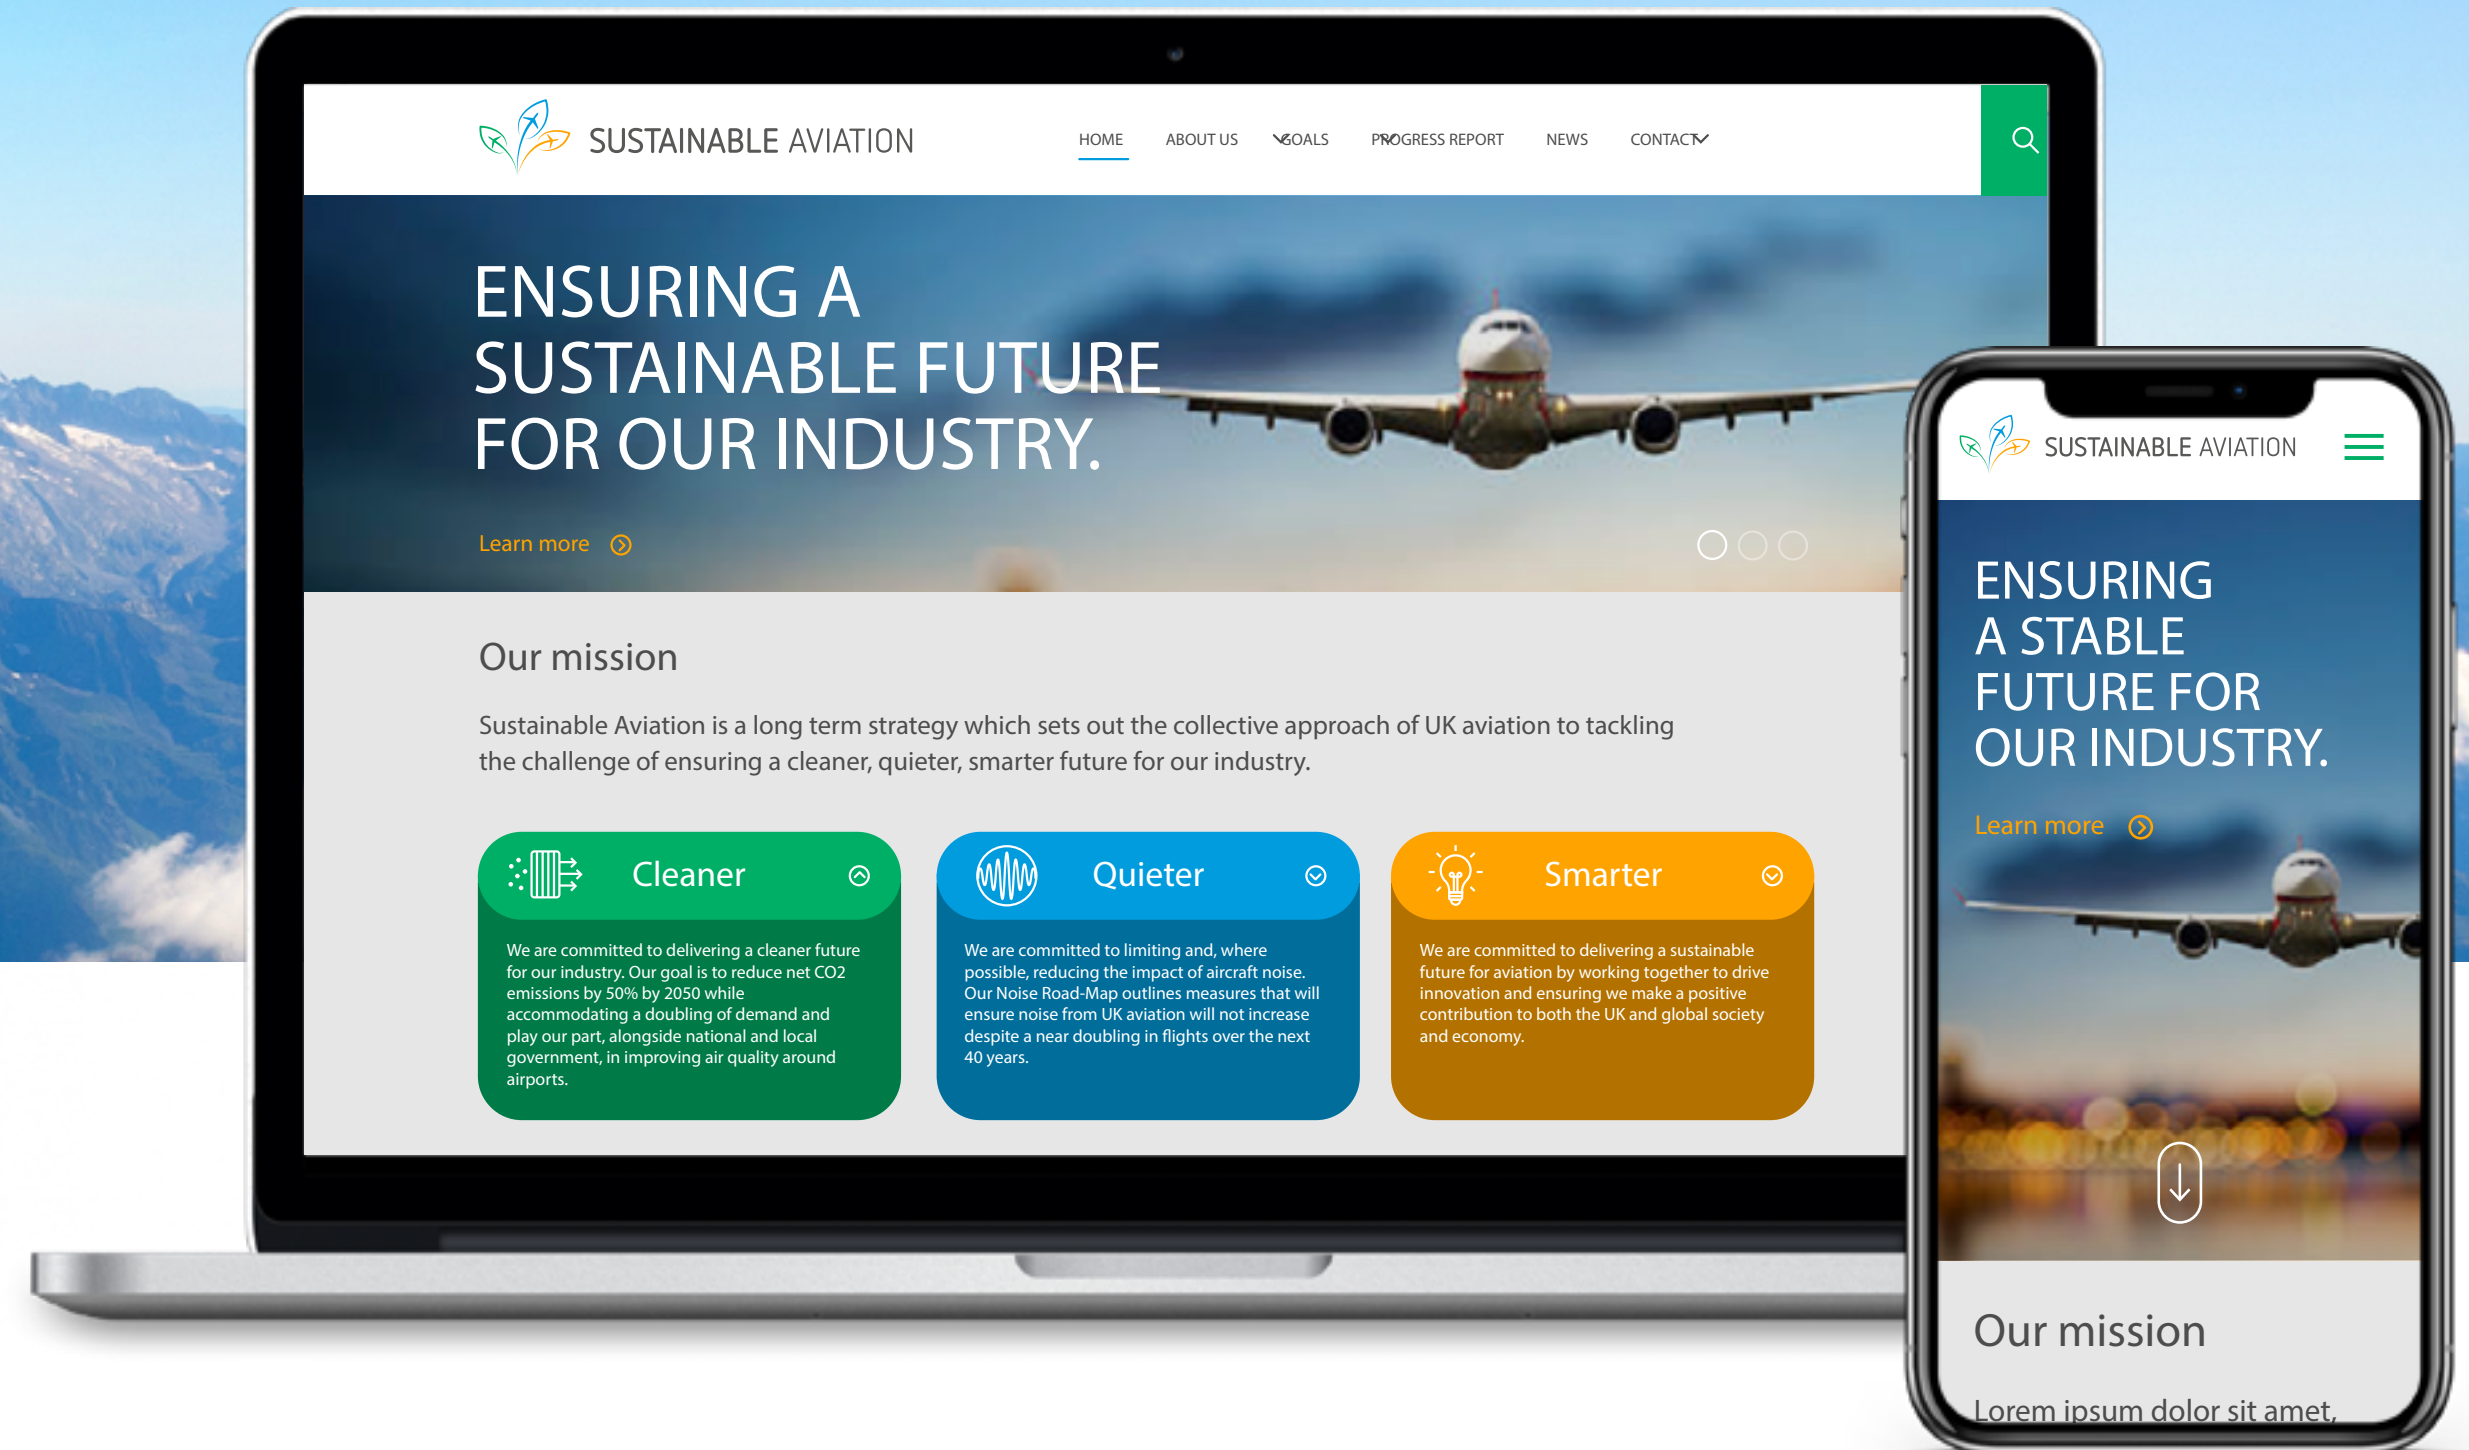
SUSTAINABLE AVIATION

HOME ABOUT US GOALS PROGRESS REPORT NEWS CONTACT

ENSURING A SUSTAINABLE FUTURE FOR OUR INDUSTRY.

Learn more

Our mission

Sustainable Aviation is a long term strategy which sets out the collective approach of UK aviation to tackling the challenge of ensuring a cleaner, quieter, smarter future for our industry.

Cleaner

We are committed to delivering a cleaner future for our industry. Our goal is to reduce net CO2 emissions by 50% by 2050 while accommodating a doubling of demand and play our part, alongside national and local government, in improving air quality around airports.

Quieter

We are committed to limiting and, where possible, reducing the impact of aircraft noise. Our Noise Road-Map outlines measures that will ensure noise from UK aviation will not increase despite a near doubling in flights over the next 40 years.

Smarter

We are committed to delivering a sustainable future for aviation by working together to drive innovation and ensuring we make a positive contribution to both the UK and global society and economy.

SUSTAINABLE AVIATION

ENSURING A STABLE FUTURE FOR OUR INDUSTRY.

Learn more

Our mission

Lorem ipsum dolor sit amet,